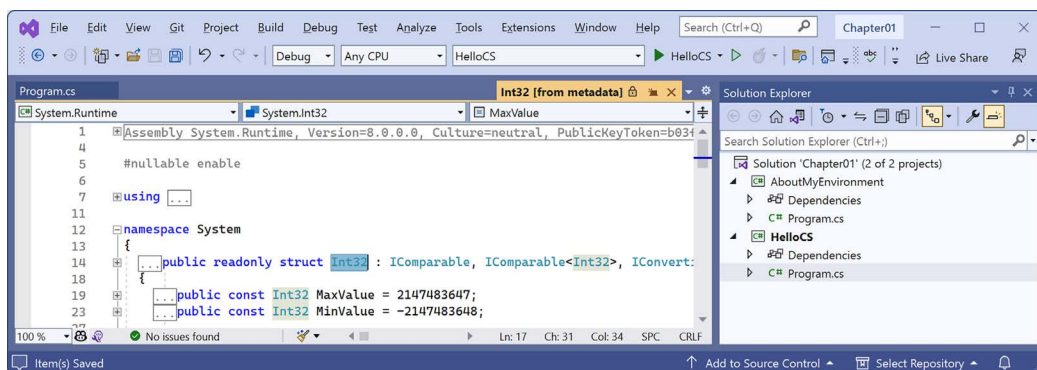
File Edit View Git Project Build Debug Test Analyze Tools Extensions Window Help Search (Ctrl+Q) Chapter01

Debug Any CPU HelloCS HelloCS Live Share

Program.cs Int32 [from metadata]

System.Runtime System.Int32 MaxValue

1 Assembly System.Runtime, Version=8.0.0.0, Culture=neutral, PublicKeyToken=b03f
4
5 #nullable enable
6
7 using ...
11
12 namespace System
13 {
14 ...public readonly struct Int32 : IComparable, IComparable<Int32>, IConvert
18 {
19 ...public const Int32 MaxValue = 2147483647;
23 ...public const Int32 MinValue = -2147483648;

100 % No issues found Ln: 17 Ch: 31 Col: 34 SPC CRLF

Solution Explorer

Search Solution Explorer (Ctrl+;)

Solution 'Chapter01' (2 of 2 projects)
AboutMyEnvironment
Dependencies
Program.cs
HelloCS
Dependencies
Program.cs

Item(s) Saved Add to Source Control Select Repository